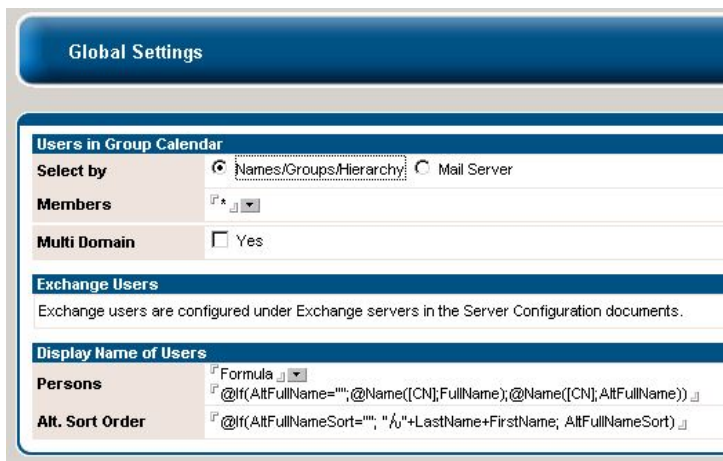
Global Settings

Users in Group Calendar

| Select by | Names/Groups/Hierarchy Mail Server |
|---|---|
| Members | * |
| Multi Domain | Yes |

Exchange Users

Exchange users are configured under Exchange servers in the Server Configuration documents.

Display Name of Users

| Persons | Formula @If(AltFullName="";@Name([CN];FullName);@Name([CN];AltFullName)) |
|---|---|
| Alt. Sort Order | @If(AltFullNameSort=""; "ʎ"+LastName+FirstName; AltFullNameSort) |